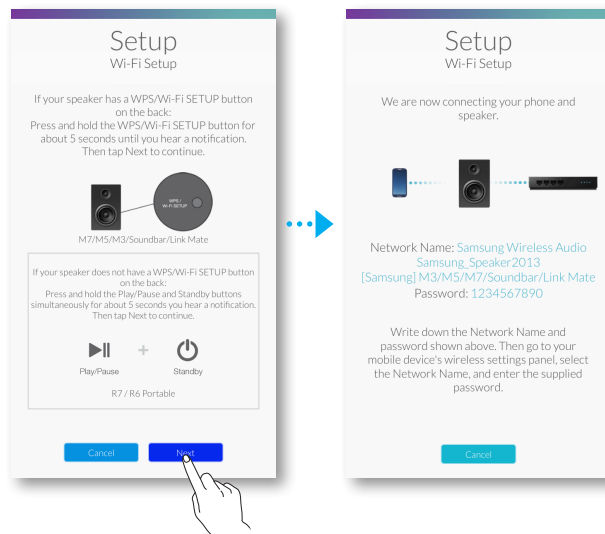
Setup
Wi-Fi Setup

If your speaker has a WPS/Wi-Fi SETUP button on the back:
Press and hold the WPS/Wi-Fi SETUP button for about 5 seconds until you hear a notification. Then tap Next to continue.

WPS/
Wi-Fi SETUP

M7/M5/M3/Soundbar/Link Mate

If your speaker does not have a WPS/Wi-Fi SETUP button on the back:
Press and hold the Play/Pause and Standby buttons simultaneously for about 5 seconds until you hear a notification. Then tap Next to continue.

Play/Pause

Standby

R7 / R6 Portable

Cancel

Next

Setup
Wi-Fi Setup

We are now connecting your phone and speaker.

Network Name: Samsung Wireless Audio Samsung_Speaker2013 [Samsung] M3/M5/M7/Soundbar/Link Mate
Password: 1234567890

Write down the Network Name and password shown above. Then go to your mobile device's wireless settings panel, select the Network Name, and enter the supplied password.

Cancel